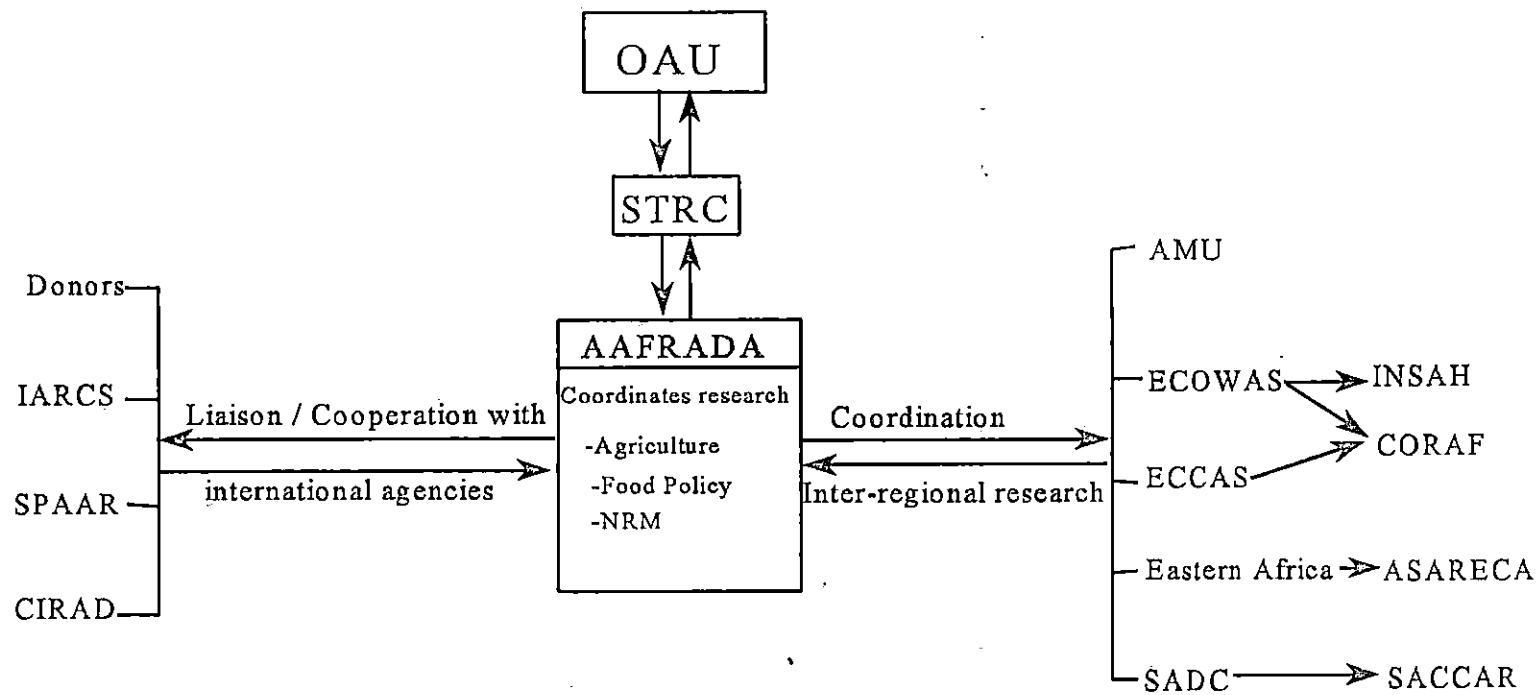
OAU

STRC

Donors

IARCS

SPAAR

CIRAD

Liaison / Cooperation with

international agencies

AAFRADA

Coordinates research

-Agriculture

-Food Policy

-NRM

Coordination

Inter-regional research

AMU

ECOWAS

INSAH

CORAF

ECCAS

Eastern Africa

ASARECA

SADC

SACCAR